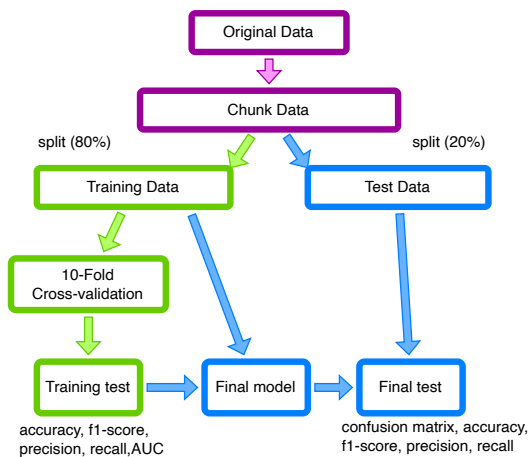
Original Data

Chunk Data

split (80%)

split (20%)

Training Data

Test Data

10-Fold Cross-validation

Training test

Final model

Final test

accuracy, f1-score, precision, recall,AUC

confusion matrix, accuracy, f1-score, precision, recall